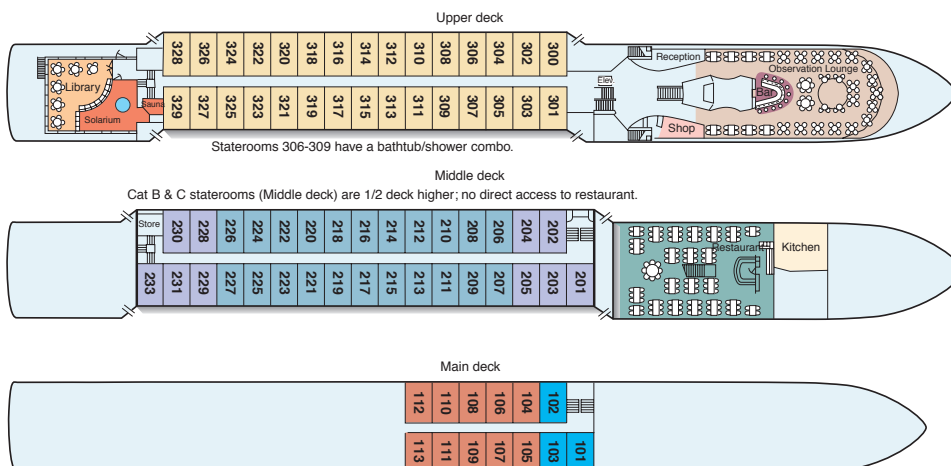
Upper deck

Library

Sauna

Solarium

328 326 324 322 320 318 316 314 312 310 308 306 304 302 300

329 327 325 323 321 319 317 315 313 311 309 307 305 303 301

Elev.

Reception

Observation Lounge

Bar

Shop

Staterooms 306-309 have a bathtub/shower combo.

Middle deck

Cat B & C staterooms (Middle deck) are 1/2 deck higher; no direct access to restaurant.

Store

230 228 226 224 222 220 218 216 214 212 210 208 206 204 202

233 231 229 227 225 223 221 219 217 215 213 211 209 207 205 203 201

Restaurant

Kitchen

Main deck

112 110 108 106 104 102

113 111 109 107 105 103 101